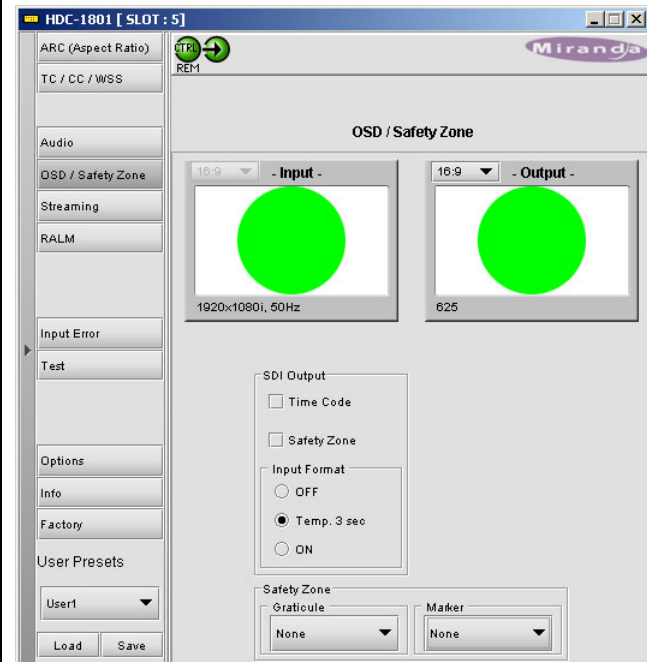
HDC-1801 [ SLOT : 5]

ARC (Aspect Ratio)
TC / CC / WSS
Audio
OSD / Safety Zone
Streaming
RALM
Input Error
Test
Options
Info
Factory
User Presets
User1
Load
Save

CTRL
REM
Miranda

OSD / Safety Zone

16:9
- Input -
1920x1080i, 50Hz

16:9
- Output -
625

SDI Output
Time Code
Safety Zone
Input Format
OFF
Temp. 3 sec
ON

Safety Zone
Graticule
None
Marker
None